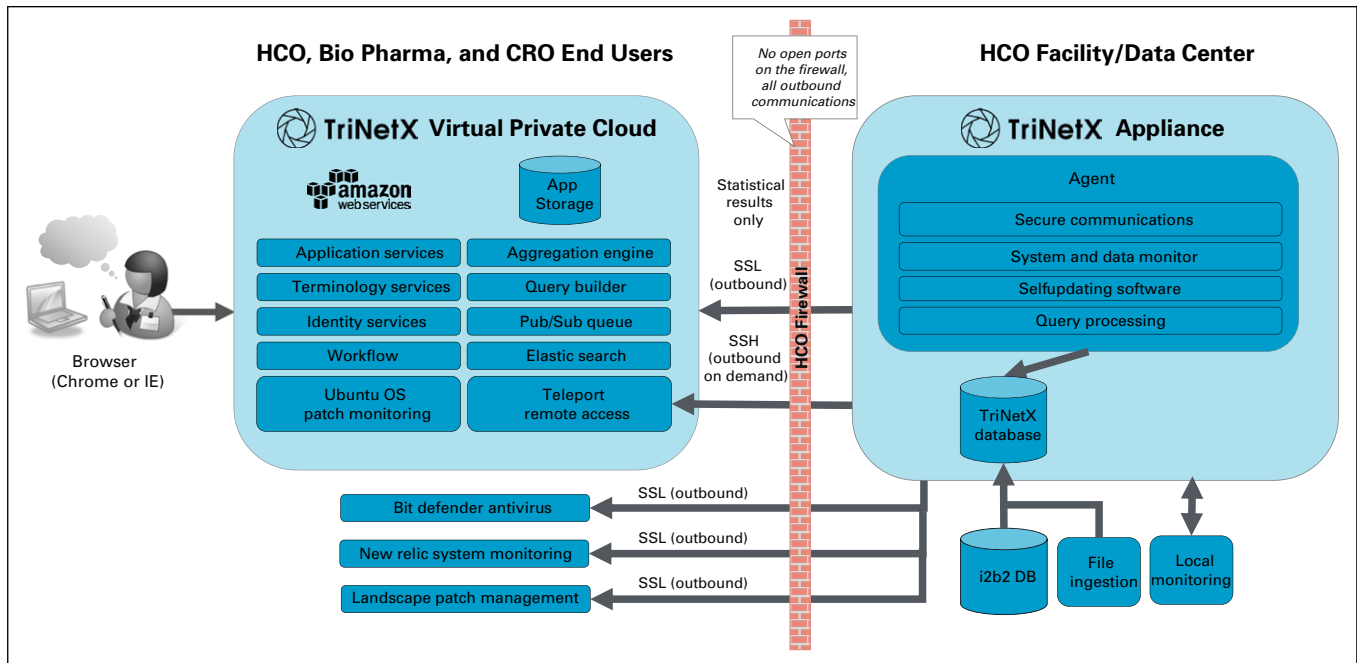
HCO, Bio Pharma, and CRO End Users

HCO Facility/Data Center

No open ports on the firewall, all outbound communications

TriNetX Virtual Private Cloud

amazon webservices

App Storage

Application services
Aggregation engine
Terminology services
Query builder
Identity services
Pub/Sub queue
Workflow
Elastic search
Ubuntu OS patch monitoring
Teleport remote access

Browser (Chrome or IE)

Statistical results only

SSL (outbound)

SSH (outbound on demand)

HCO Firewall

TriNetX Appliance

Agent

Secure communications
System and data monitor
Selfupdating software
Query processing

TriNetX database

Bit defender antivirus
SSL (outbound)
New relic system monitoring
SSL (outbound)
Landscape patch management
SSL (outbound)

i2b2 DB

File ingestion

Local monitoring